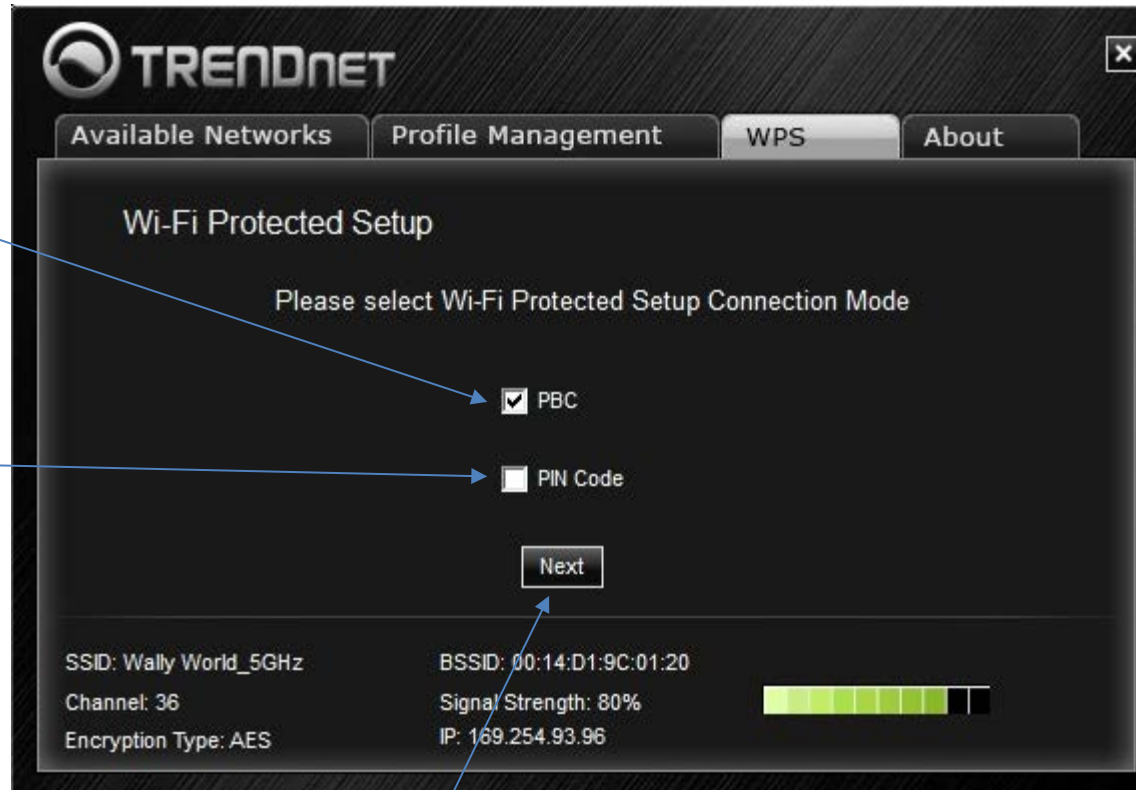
TRENDnET

Available Networks | Profile Management | WPS | About

Wi-Fi Protected Setup

Please select Wi-Fi Protected Setup Connection Mode

PBC

PIN Code

Next

SSID: Wally World_5GHz
Channel: 36
Encryption Type: AES

BSSID: 00:14:D1:9C:01:20
Signal Strength: 80%
IP: 169.254.93.96